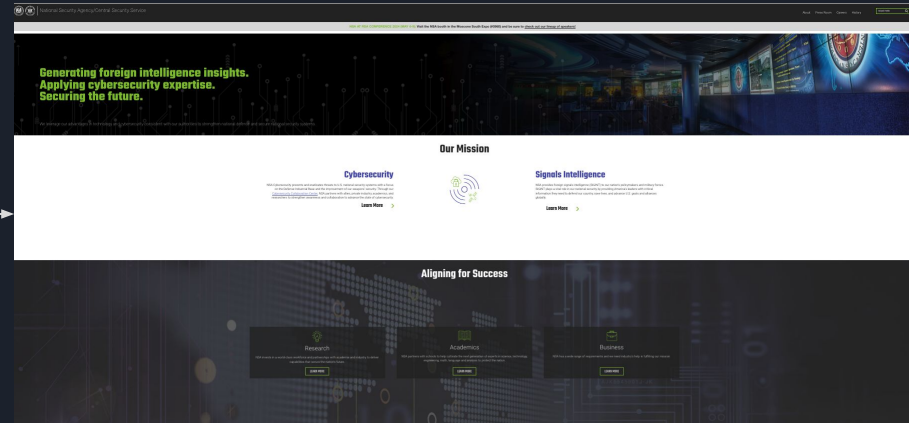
National Security Agency/Central Security Service

About Press Room Careers History

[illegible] Visit the NSA booth in the Museum South Expo (MSNE) and be sure to check out our lineup of speakers!

Generating foreign intelligence insights. Applying cybersecurity expertise. Securing the future.

We leverage our advantages in technology and cybersecurity consistent with our authorities to strengthen national defense and secure national security systems.

Our Mission

Cybersecurity

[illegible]

Learn More

Signals Intelligence

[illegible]

Learn More

Aligning for Success

Research

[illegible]

LEARN MORE

Academics

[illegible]

LEARN MORE

Business

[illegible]

LEARN MORE